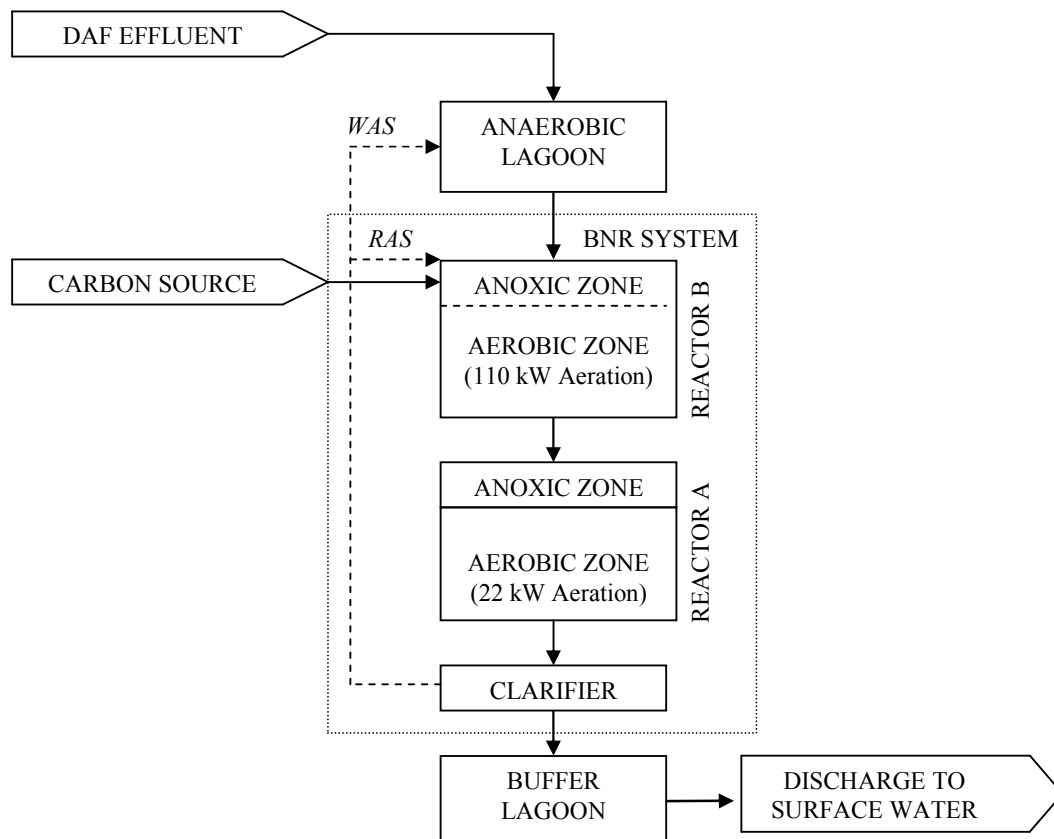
DAF EFFLUENT

WAS

ANAEROBIC LAGOON

BNR SYSTEM

RAS

CARBON SOURCE

ANOXIC ZONE

AEROBIC ZONE
(110 kW Aeration)

REACTOR B

ANOXIC ZONE

AEROBIC ZONE
(22 kW Aeration)

REACTOR A

CLARIFIER

BUFFER LAGOON

DISCHARGE TO SURFACE WATER